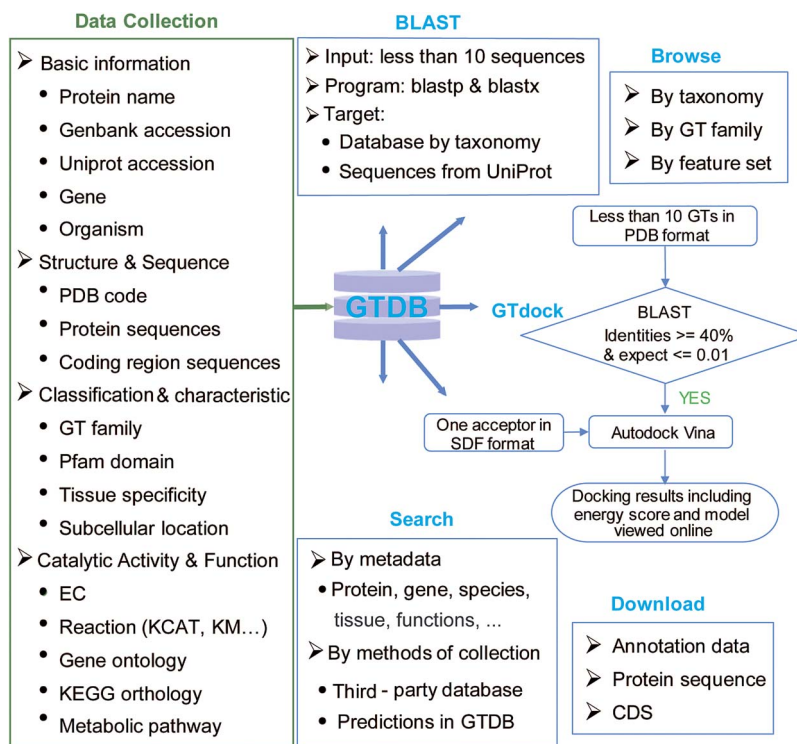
Data Collection

➢ Basic information
• Protein name
• Genbank accession
• Uniprot accession
• Gene
• Organism
➢ Structure & Sequence
• PDB code
• Protein sequences
• Coding region sequences
➢ Classification & characteristic
• GT family
• Pfam domain
• Tissue specificity
• Subcellular location
➢ Catalytic Activity & Function
• EC
• Reaction (KCAT, KM…)
• Gene ontology
• KEGG orthology
• Metabolic pathway

BLAST

➢ Input: less than 10 sequences
➢ Program: blastp & blastx
➢ Target:
• Database by taxonomy
• Sequences from UniProt

Browse

➢ By taxonomy
➢ By GT family
➢ By feature set

GTDB

GTdock

Less than 10 GTs in PDB format

BLAST
Identities >= 40%
& expect <= 0.01

YES

One acceptor in SDF format

Autodock Vina

Docking results including energy score and model viewed online

Search

➢ By metadata
• Protein, gene, species, tissue, functions, ...
➢ By methods of collection
• Third - party database
• Predictions in GTDB

Download

➢ Annotation data
➢ Protein sequence
➢ CDS